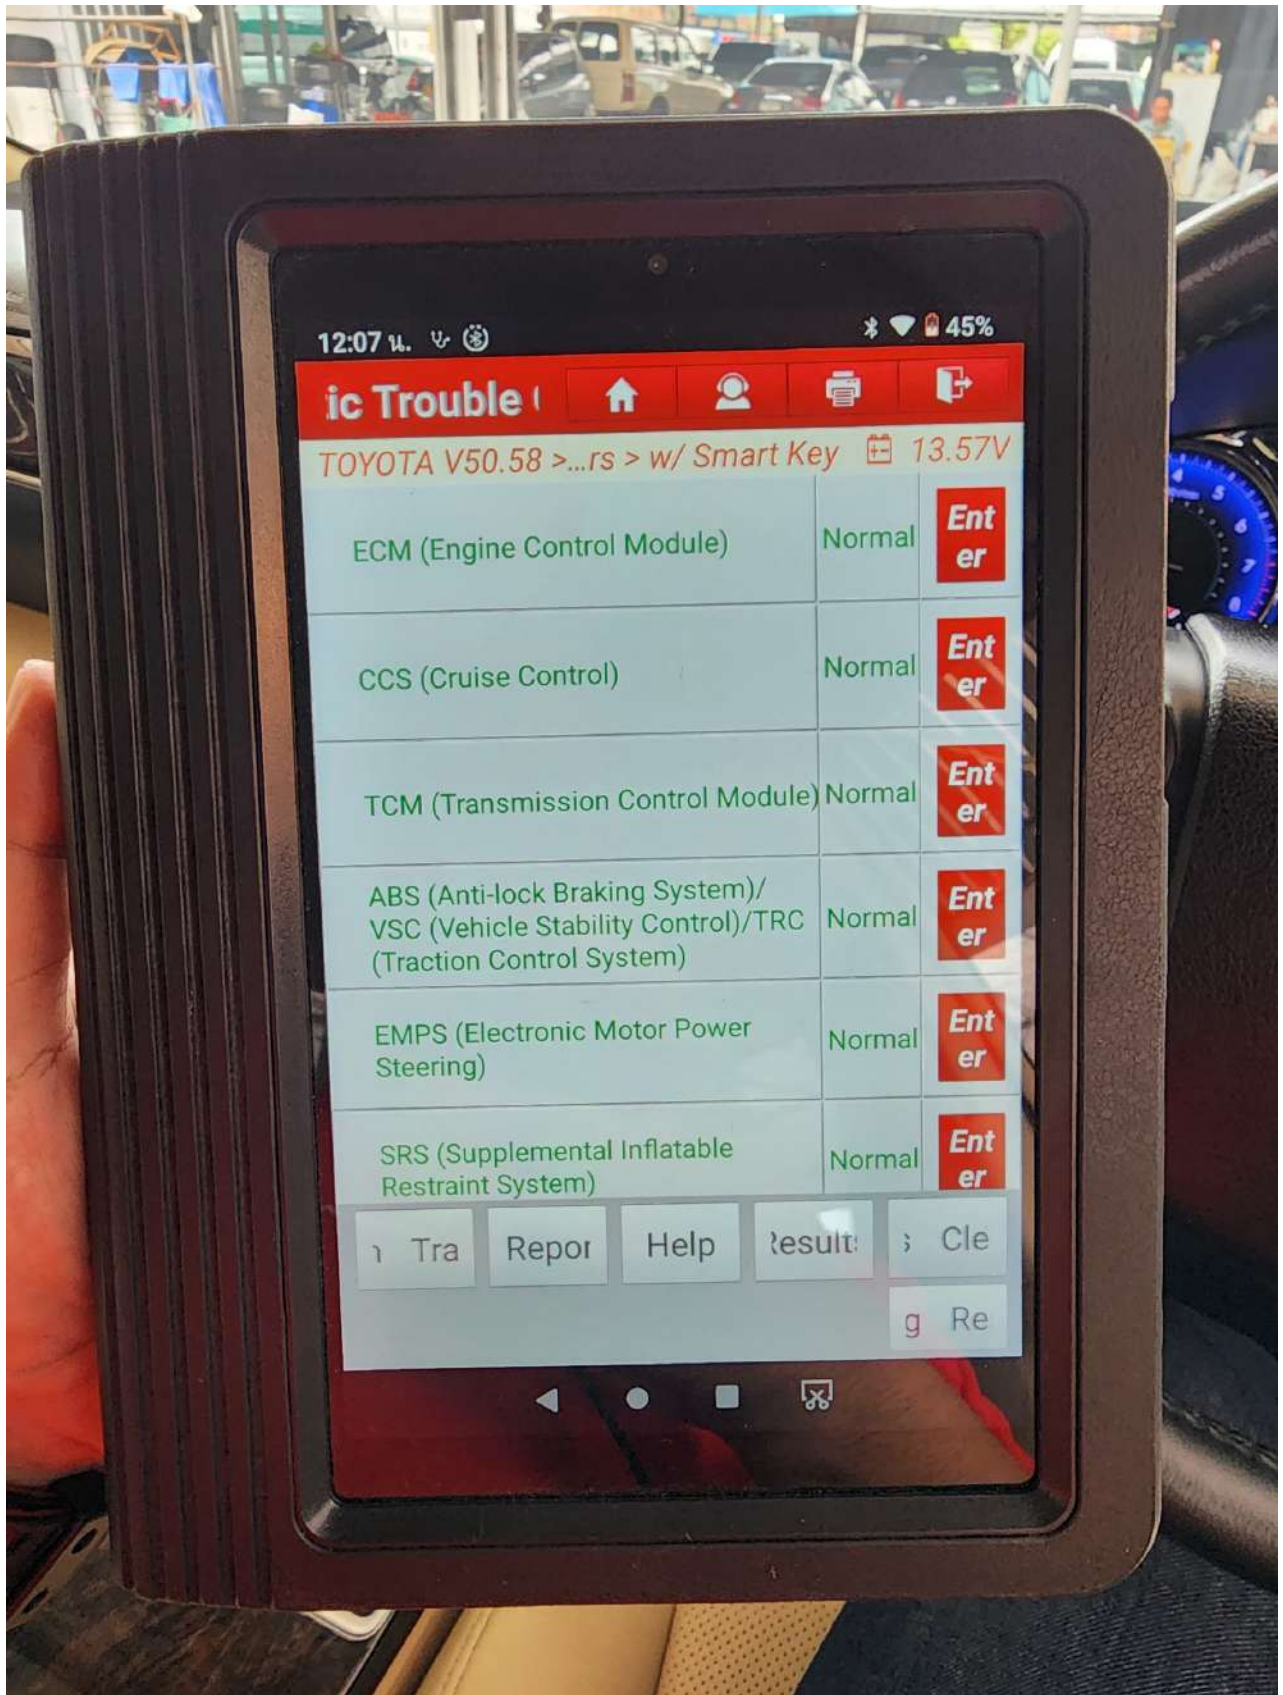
12:07 น.

45%

ic Trouble (

TOYOTA V50.58 >...rs > w/ Smart Key 13.57V

| | | |
|---|---|---|
| ECM (Engine Control Module) | Normal | Enter |
| CCS (Cruise Control) | Normal | Enter |
| TCM (Transmission Control Module) | Normal | Enter |
| ABS (Anti-lock Braking System)/ VSC (Vehicle Stability Control)/TRC (Traction Control System) | Normal | Enter |
| EMPS (Electronic Motor Power Steering) | Normal | Enter |
| SRS (Supplemental Inflatable Restraint System) | Normal | Enter |

ı Tra Repor Help ₹esult ; Cle

g Re